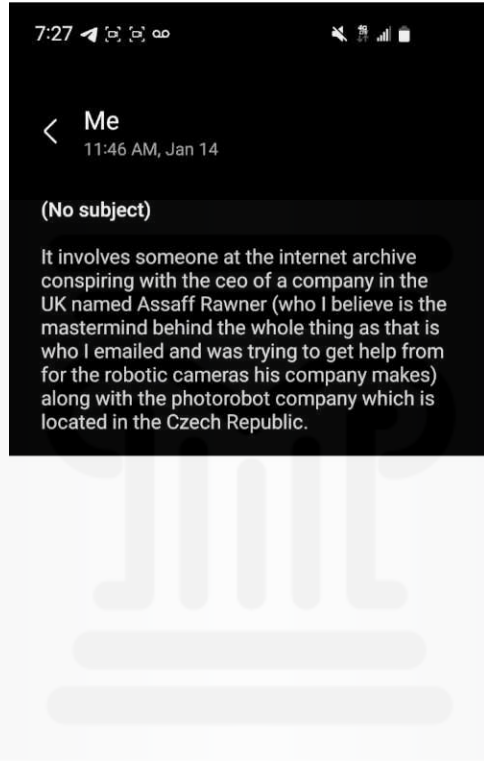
7:27

Me
11:46 AM, Jan 14

(No subject)

It involves someone at the internet archive conspiring with the ceo of a company in the UK named Assaff Rawner (who I believe is the mastermind behind the whole thing as that is who I emailed and was trying to get help from for the robotic cameras his company makes) along with the photorobot company which is located in the Czech Republic.